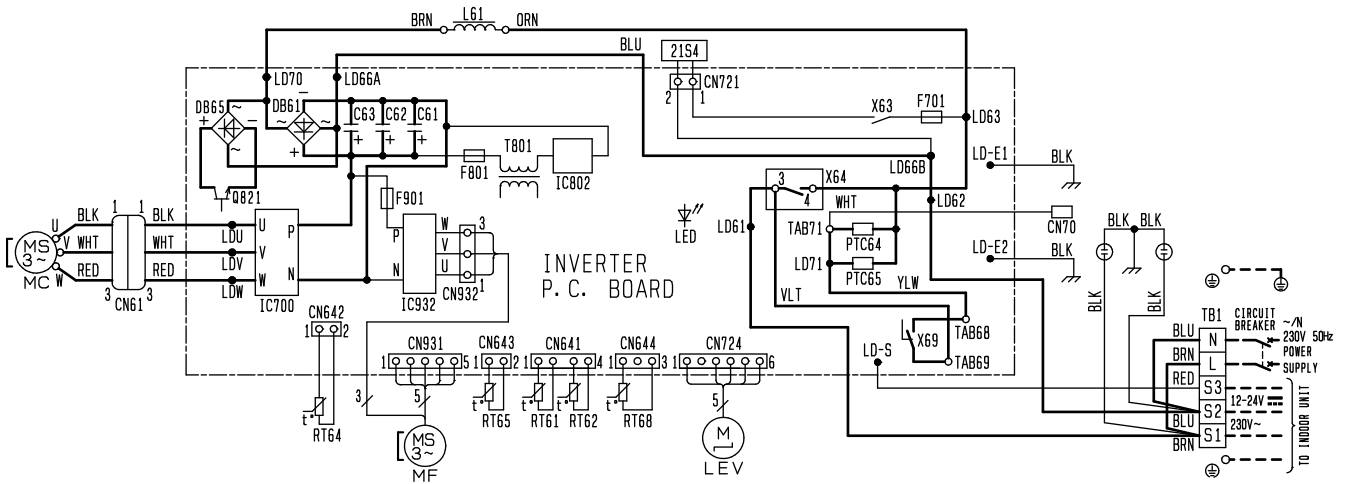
BRN L61 ORN
BLU
21S4
CN721
2 1
LD70
LD66A
DB61
DB65
C63 C62 C61
T801
X63 F701
LD63
LD66B
LD-E1
BLK
F801
IC802
Q821
F901
X64
3 4
WHT
LD62
CN70
TAB71
PTC64
LD61
LED
BLK BLK
U BLK 1 1 BLK
MS 3~ V WHT WHT LDU U P
W RED RED LDV V N
MC 3 CN61 3 LDW W
IC700
P W 3
V
N U
IC932 CN932 1
INVERTER
P.C. BOARD
LD-E2
BLK
LD71
PTC65
YLW
VLT
TAB68
X69
TAB69
BLK
BLK
TB1
CIRCUIT BREAKER
BLU N
~/N 230V 50Hz POWER SUPPLY
BRN L
LD-S
RED S3
S2 12-24V
BLU S1 230V~
BRN
TO INDOOR UNIT
CN642
1 2
RT64
CN931
1 5
3
5
MS 3~
MF
CN643
1 2
RT65
CN641
1 4
RT61 RT62
CN644
1 3
RT68
CN724
1 6
5
M
LEV